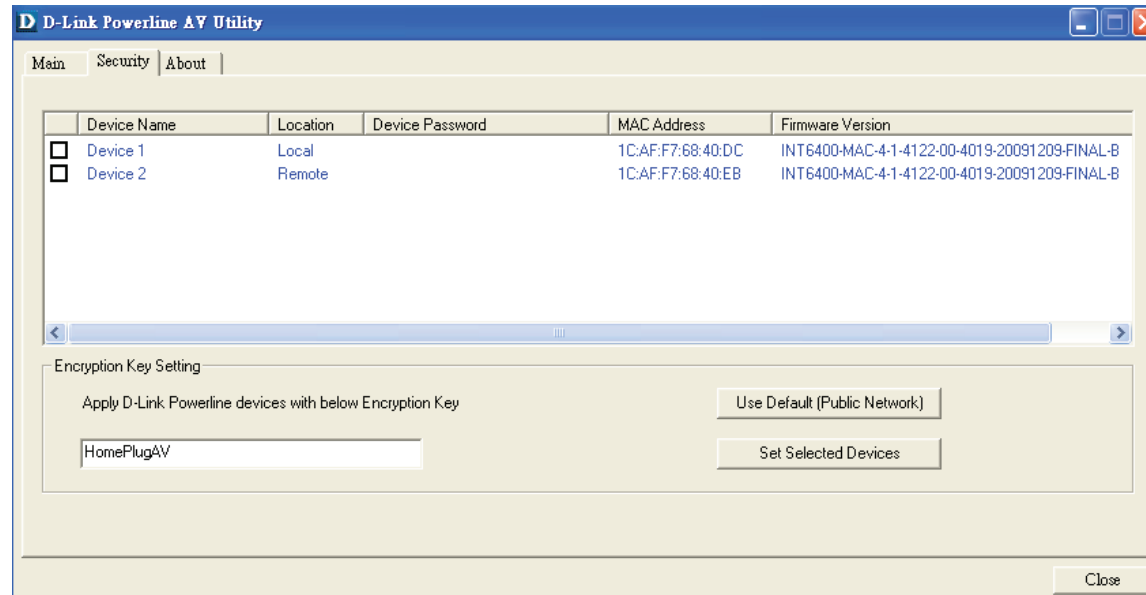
D D-Link Powerline AV Utility

Main | Security | About

| | Device Name | Location | Device Password | MAC Address | Firmware Version |
|---|---|---|---|---|---|
| ☐ | Device 1 | Local | | 1C:AF:F7:68:40:DC | INT6400-MAC-4-1-4122-00-4019-20091209-FINAL-B |
| ☐ | Device 2 | Remote | | 1C:AF:F7:68:40:EB | INT6400-MAC-4-1-4122-00-4019-20091209-FINAL-B |

Encryption Key Setting

Apply D-Link Powerline devices with below Encryption Key

HomePlugAV

Use Default (Public Network)

Set Selected Devices

Close